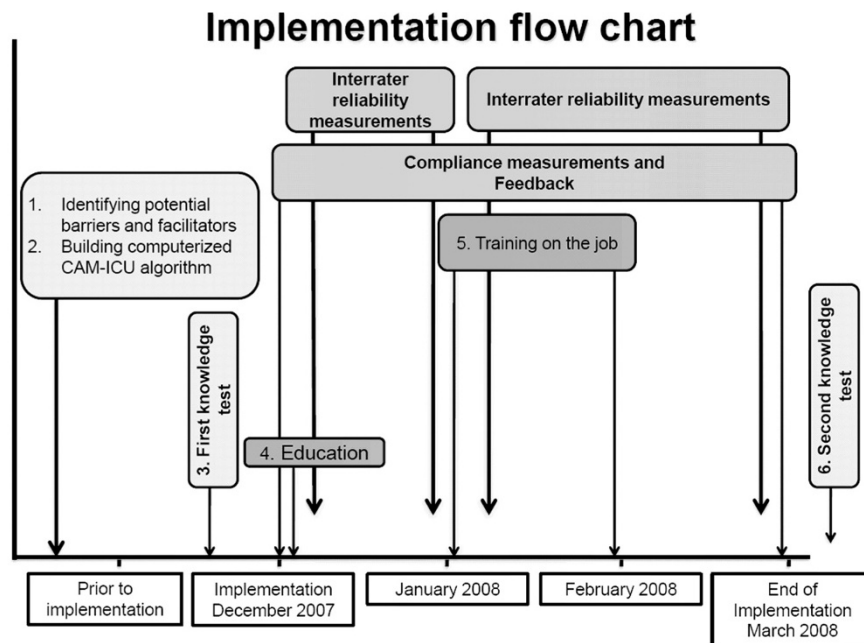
Implementation flow chart

Interrater reliability measurements

Interrater reliability measurements

Compliance measurements and Feedback

1. Identifying potential barriers and facilitators
2. Building computerized CAM-ICU algorithm

5. Training on the job

3. First knowledge test

4. Education

6. Second knowledge test

Prior to implementation

Implementation December 2007

January 2008

February 2008

End of Implementation March 2008